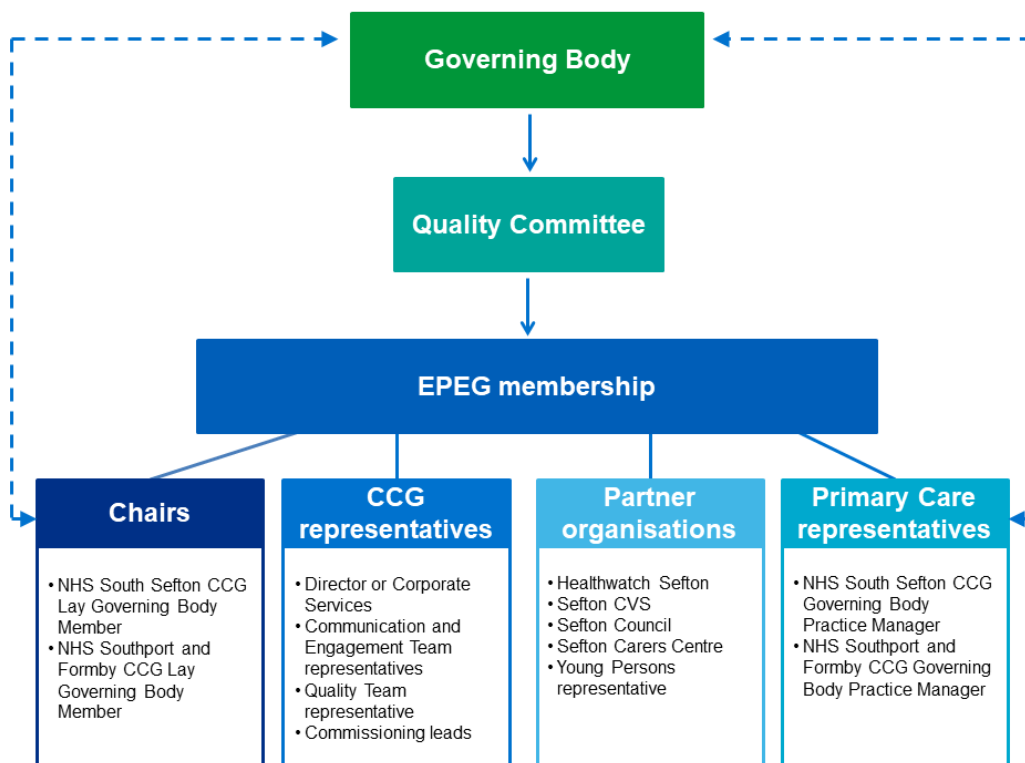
Governing Body

Quality Committee

EPEG membership

Chairs

- NHS South Sefton CCG Lay Governing Body Member
- NHS Southport and Formby CCG Lay Governing Body Member

CCG representatives

- Director or Corporate Services
- Communication and Engagement Team representatives
- Quality Team representative
- Commissioning leads

Partner organisations

- Healthwatch Sefton
- Sefton CVS
- Sefton Council
- Sefton Carers Centre
- Young Persons representative

Primary Care representatives

- NHS South Sefton CCG Governing Body Practice Manager
- NHS Southport and Formby CCG Governing Body Practice Manager